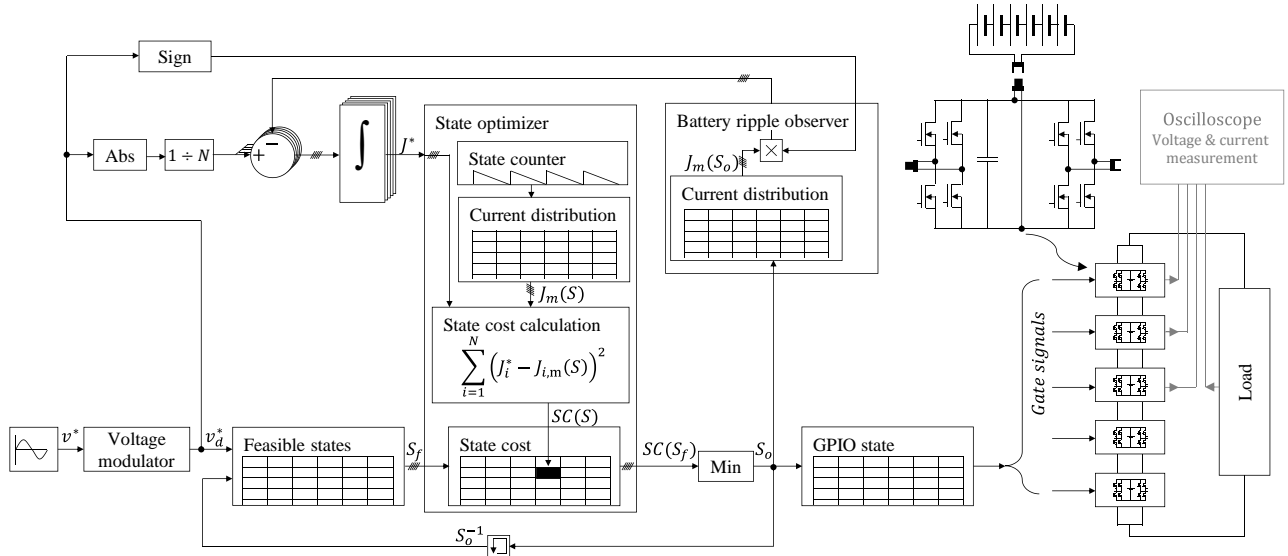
Sign

Abs

$1 \div N$

$+$

$-$

$J^*$

State optimizer

State counter

Current distribution

$J_m(S)$

State cost calculation

$\sum_{i=1}^{N}\left(J_i^* - J_{i,\mathrm{m}}(S)\right)^2$

$SC(S)$

State cost

Battery ripple observer

$J_m(S_o)$

Current distribution

Oscilloscope
Voltage & current measurement

$v^*$

Voltage modulator

$v_d^*$

Feasible states

$S_f$

$SC(S_f)$

Min

$S_o$

GPIO state

Gate signals

Load

$S_o^{-1}$